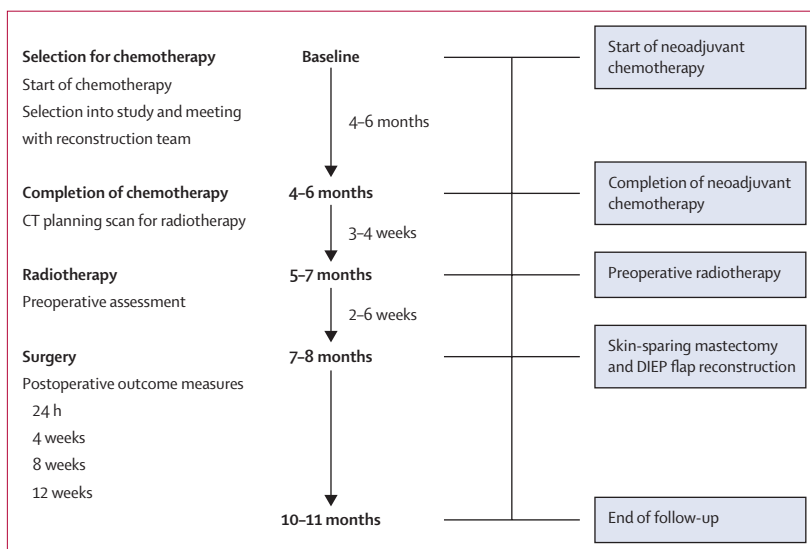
**Selection for chemotherapy**
Start of chemotherapy
Selection into study and meeting with reconstruction team

**Baseline**

4–6 months

Start of neoadjuvant chemotherapy

**Completion of chemotherapy**
CT planning scan for radiotherapy

**4–6 months**

3–4 weeks

Completion of neoadjuvant chemotherapy

**Radiotherapy**
Preoperative assessment

**5–7 months**

2–6 weeks

Preoperative radiotherapy

**Surgery**
Postoperative outcome measures
24 h
4 weeks
8 weeks
12 weeks

**7–8 months**

Skin-sparing mastectomy and DIEP flap reconstruction

**10–11 months**

End of follow-up